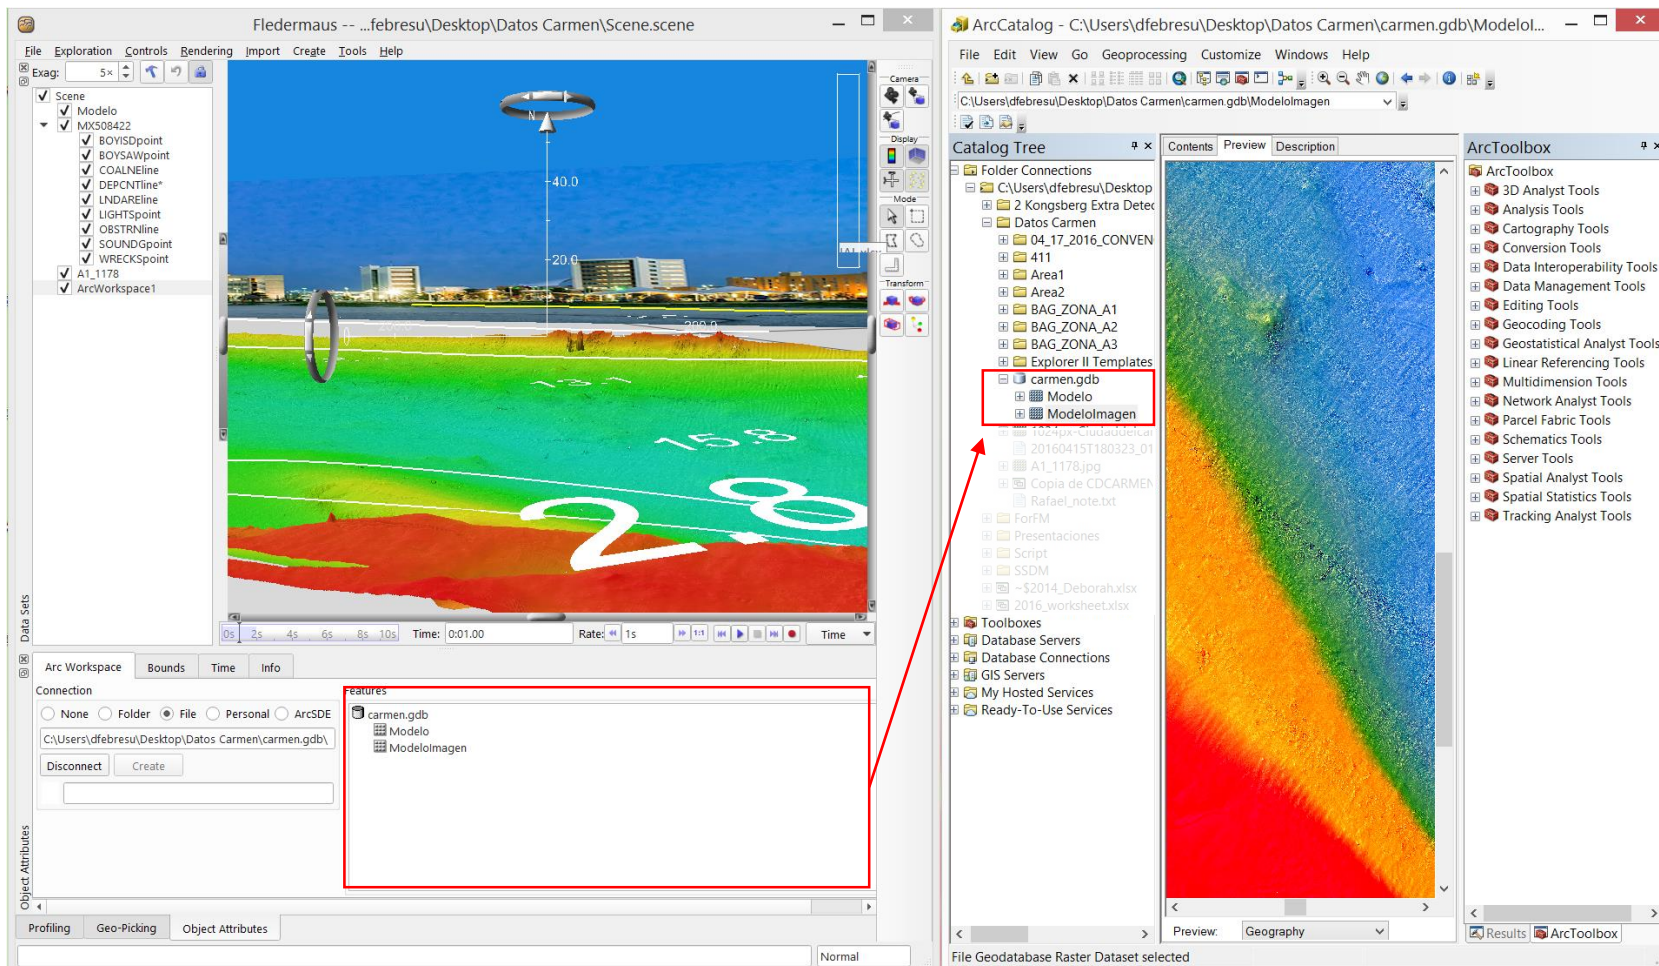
Fledermaus -- ...febresu\Desktop\Datos Carmen\Scene.scene

File Exploration Controls Rendering Import Create Tools Help

Exag: 5×

Scene
Modelo
MX508422
BOYISDpoint
BOYSAWpoint
COALNEline
DEPCNTline*
LNDARElne
LIGHTSpoint
OBSTRNline
SOUNDGpoint
WRECKSpoint
A1_1178
ArcWorkspace1

Data Sets

40.0
20.0
15.8
2.8

Camera
Display
Mode
Transform

0s 2s 4s 6s 8s 10s Time: 0:01.00 Rate: 1s Time

Arc Workspace Bounds Time Info

Connection
None Folder File Personal ArcSDE
C:\Users\dfebresu\Desktop\Datos Carmen\carmen.gdb\
Disconnect Create

Features
carmen.gdb
Modelo
ModeloImagen

Object Attributes

Profiling Geo-Picking Object Attributes

Normal

ArcCatalog - C:\Users\dfebresu\Desktop\Datos Carmen\carmen.gdb\Modelol...

File Edit View Go Geoprocessing Customize Windows Help

C:\Users\dfebresu\Desktop\Datos Carmen\carmen.gdb\ModeloImagen

Catalog Tree
Folder Connections
C:\Users\dfebresu\Desktop
2 Kongsberg Extra Detec
Datos Carmen
04_17_2016_CONVEN
411
Area1
Area2
BAG_ZONA_A1
BAG_ZONA_A2
BAG_ZONA_A3
Explorer II Templates
carmen.gdb
Modelo
ModeloImagen
1024px-Ciudadelcar
20160415T180323_01
A1_1178.jpg
Copia de CDCARMEN
Rafael_note.txt
ForFM
Presentaciones
Script
SSDM
~$2014_Deborah.xlsx
2016_worksheet.xlsx
Toolboxes
Database Servers
Database Connections
GIS Servers
My Hosted Services
Ready-To-Use Services

Contents Preview Description

Preview: Geography

ArcToolbox
ArcToolbox
3D Analyst Tools
Analysis Tools
Cartography Tools
Conversion Tools
Data Interoperability Tools
Data Management Tools
Editing Tools
Geocoding Tools
Geostatistical Analyst Tools
Linear Referencing Tools
Multidimension Tools
Network Analyst Tools
Parcel Fabric Tools
Schematics Tools
Server Tools
Spatial Analyst Tools
Spatial Statistics Tools
Tracking Analyst Tools

Results ArcToolbox

File Geodatabase Raster Dataset selected